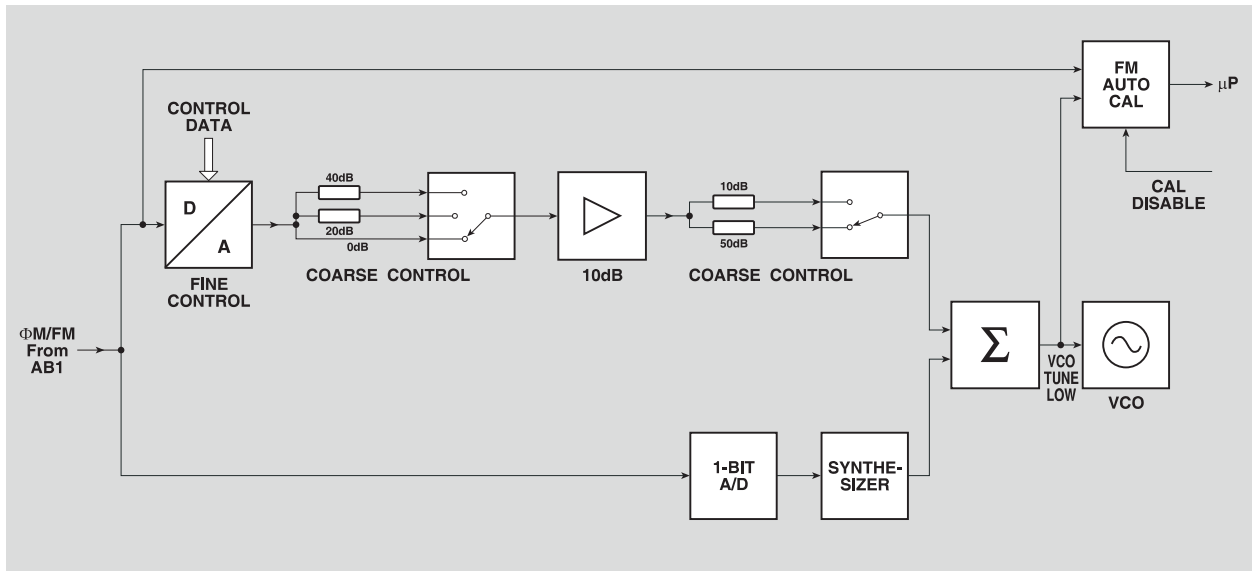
CONTROL DATA

D

A

FINE CONTROL

40dB

20dB

0dB

COARSE CONTROL

10dB

10dB

50dB

COARSE CONTROL

FM AUTO CAL

$\mu$P

CAL DISABLE

ΦM/FM From AB1

$\Sigma$

VCO TUNE LOW

VCO

1-BIT A/D

SYNTHESIZER